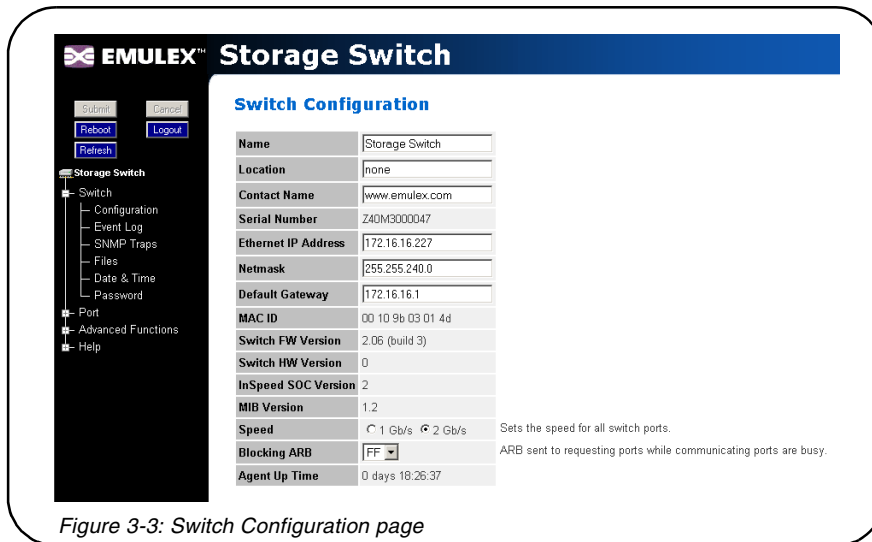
EMULEX™ Storage Switch

Submit Cancel
Reboot Logout
Refresh

Storage Switch
Switch
Configuration
Event Log
SNMP Traps
Files
Date & Time
Password
Port
Advanced Functions
Help

Switch Configuration

| Name | Storage Switch | |
|---|---|---|
| Location | none | |
| Contact Name | www.emulex.com | |
| Serial Number | Z40M3000047 | |
| Ethernet IP Address | 172.16.16.227 | |
| Netmask | 255.255.240.0 | |
| Default Gateway | 172.16.16.1 | |
| MAC ID | 00 10 9b 03 01 4d | |
| Switch FW Version | 2.06 (build 3) | |
| Switch HW Version | 0 | |
| InSpeed SOC Version | 2 | |
| MIB Version | 1.2 | |
| Speed | 1 Gb/s 2 Gb/s | Sets the speed for all switch ports. |
| Blocking ARB | FF | ARB sent to requesting ports while communicating ports are busy. |
| Agent Up Time | 0 days 18:26:37 | |

Figure 3-3: Switch Configuration page